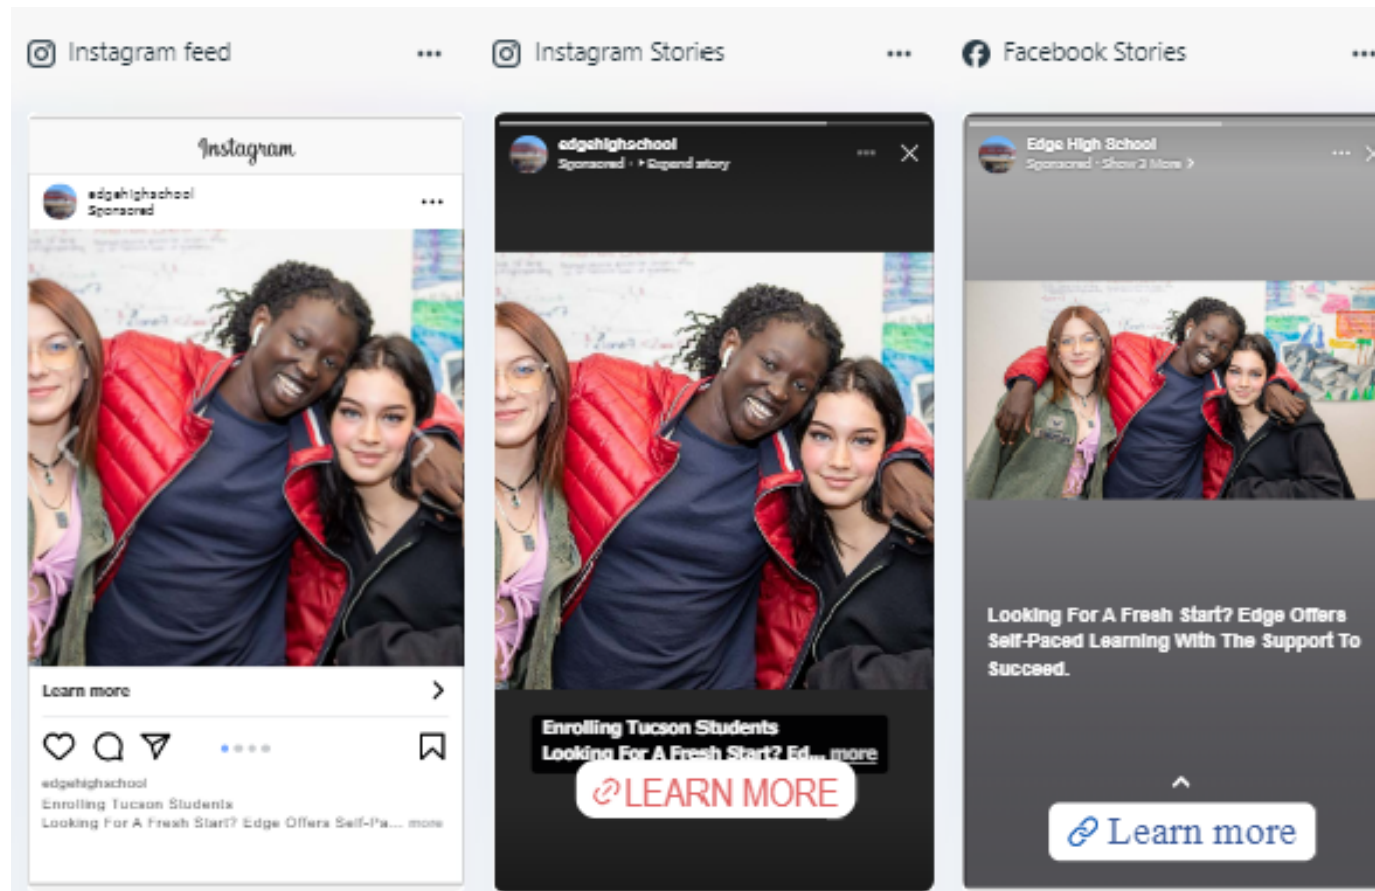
Instagram feed

Instagram

edgehighschool
Sponsored

Learn more

edgehighschool
Enrolling Tucson Students
Looking For A Fresh Start? Edge Offers Self-Pa... more

Instagram Stories

edgehighschool
Sponsored · Expand story

Enrolling Tucson Students
Looking For A Fresh Start? Ed... more

LEARN MORE

Facebook Stories

Edge High School
Sponsored · Show 2 More

Looking For A Fresh Start? Edge Offers Self-Paced Learning With The Support To Succeed.

Learn more